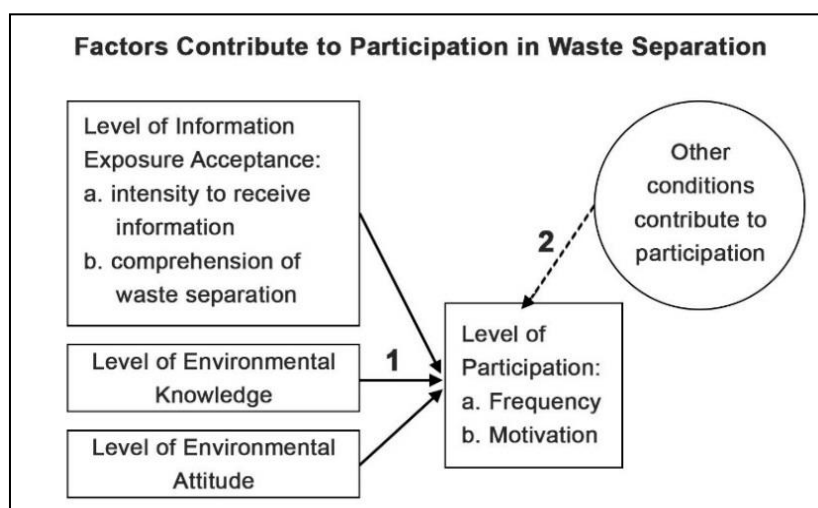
Factors Contribute to Participation in Waste Separation

Level of Information Exposure Acceptance:
a. intensity to receive information
b. comprehension of waste separation

Level of Environmental Knowledge

Level of Environmental Attitude

1

2

Other conditions contribute to participation

Level of Participation:
a. Frequency
b. Motivation